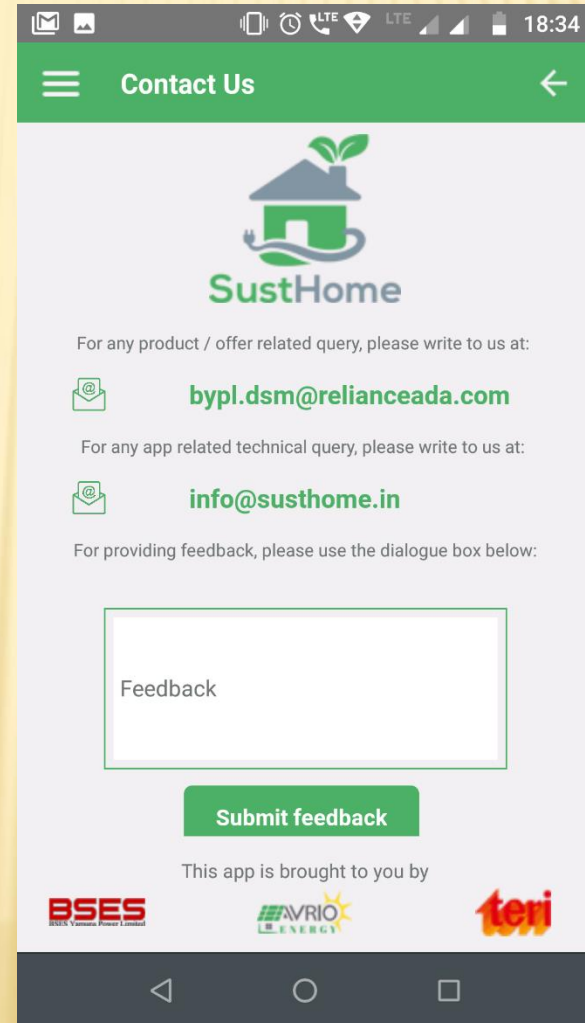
LTE LTE 18:34

Contact Us

SustHome

For any product / offer related query, please write to us at:

bypl.dsm@relianceada.com

For any app related technical query, please write to us at:

info@susthome.in

For providing feedback, please use the dialogue box below:

Feedback

Submit feedback

This app is brought to you by

BSES
BSES Yamuna Power Limited

AVRIO ENERGY

teri